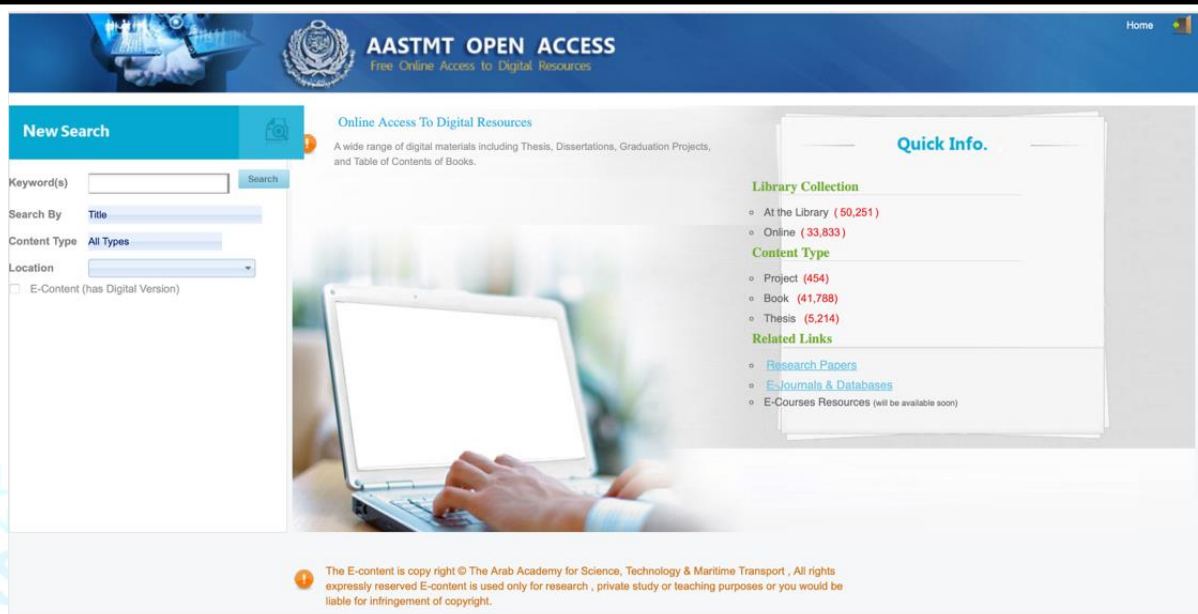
AASTMT OPEN ACCESS
Free Online Access to Digital Resources

Home

New Search

Keyword(s) Search

Search By Title

Content Type All Types

Location

E-Content (has Digital Version)

Online Access To Digital Resources

A wide range of digital materials including Thesis, Dissertations, Graduation Projects, and Table of Contents of Books.

Quick Info.

Library Collection

- At the Library ( 50,251 )
- Online ( 33,833 )

Content Type

- Project (454)
- Book (41,788)
- Thesis (5,214)

Related Links

- Research Papers
- E-Journals & Databases
- E-Courses Resources (will be available soon)

The E-content is copy right © The Arab Academy for Science, Technology & Maritime Transport , All rights expressly reserved E-content is used only for research , private study or teaching purposes or you would be liable for infringement of copyright.